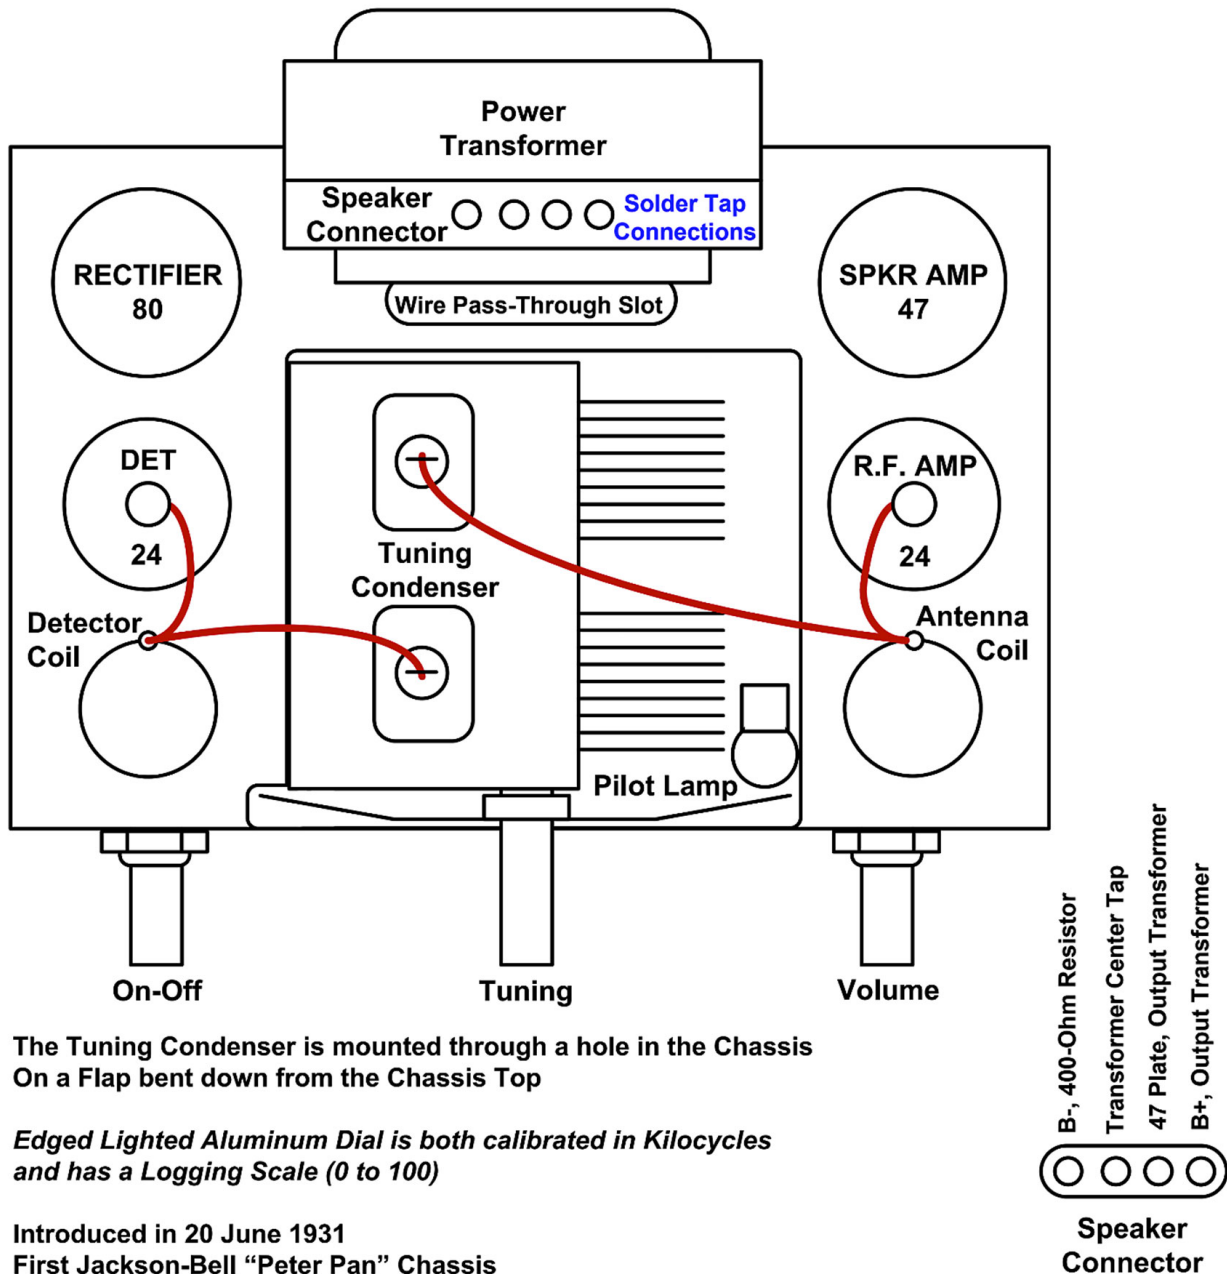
Power Transformer

Speaker Connector

Solder Tap Connections

Wire Pass-Through Slot

RECTIFIER 80

SPKR AMP 47

DET

24

R.F. AMP

24

Tuning Condenser

Detector Coil

Antenna Coil

Pilot Lamp

On-Off

Tuning

Volume

The Tuning Condenser is mounted through a hole in the Chassis On a Flap bent down from the Chassis Top

*Edged Lighted Aluminum Dial is both calibrated in Kilocycles and has a Logging Scale (0 to 100)*

Introduced in 20 June 1931
First Jackson-Bell “Peter Pan” Chassis

B-, 400-Ohm Resistor

Transformer Center Tap

47 Plate, Output Transformer

B+, Output Transformer

Speaker Connector